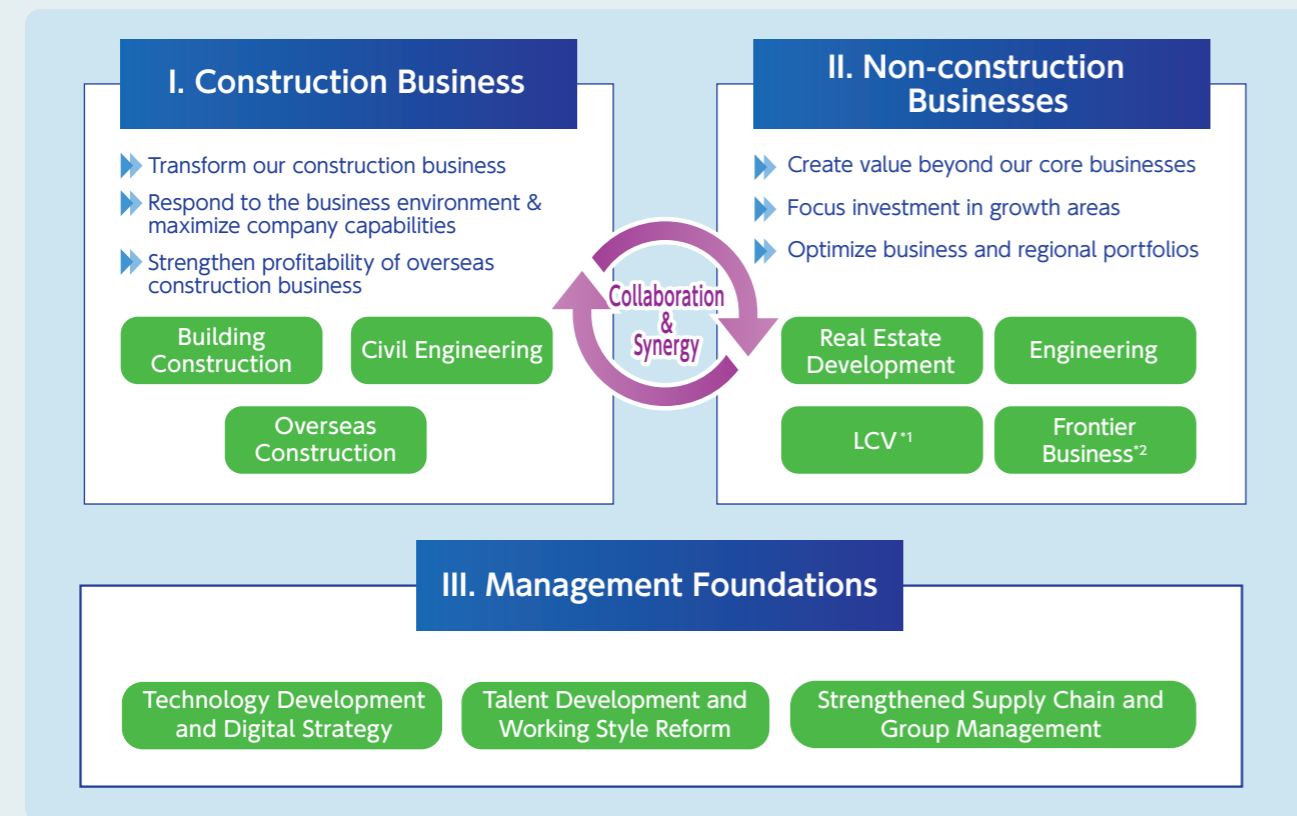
I. Construction Business

Transform our construction business

Respond to the business environment & maximize company capabilities

Strengthen profitability of overseas construction business

Building Construction

Civil Engineering

Overseas Construction

Collaboration & Synergy

II. Non-construction Businesses

Create value beyond our core businesses

Focus investment in growth areas

Optimize business and regional portfolios

Real Estate Development

Engineering

LCV $^{*1}$

Frontier Business$^{*2}$

III. Management Foundations

Technology Development and Digital Strategy

Talent Development and Working Style Reform

Strengthened Supply Chain and Group Management